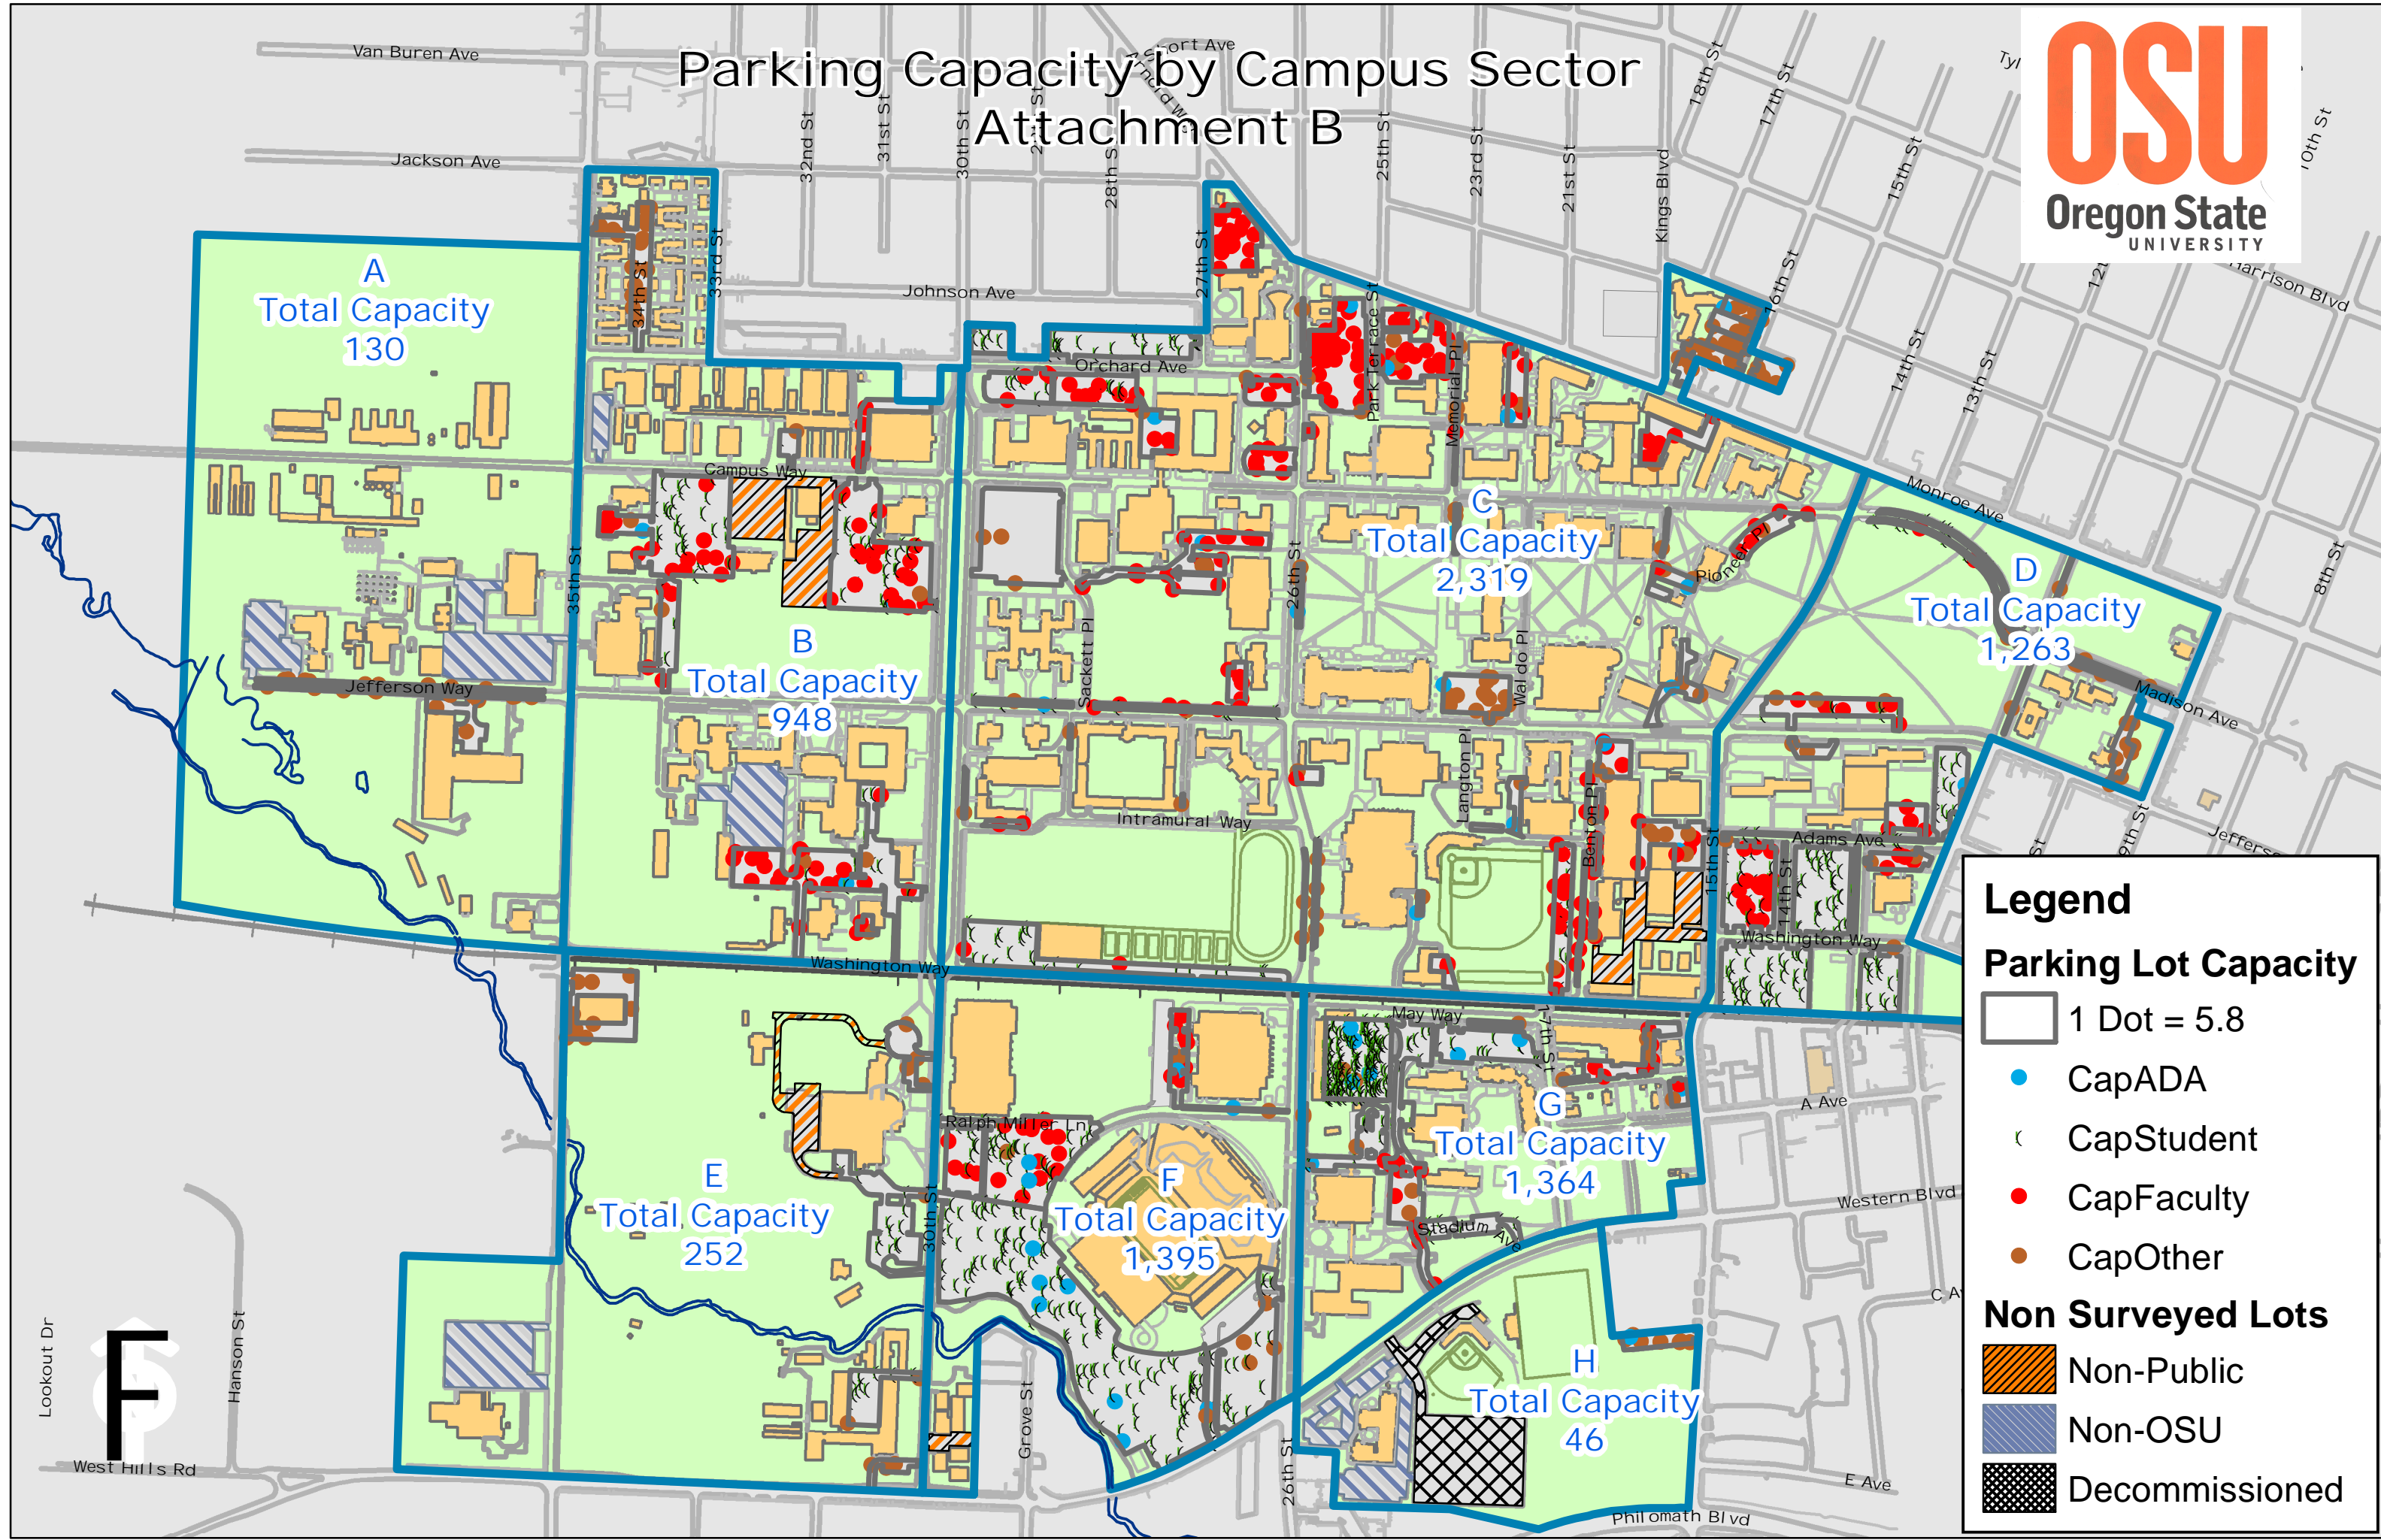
Parking Capacity by Campus Sector
Attachment B

OSU
Oregon State
UNIVERSITY

A
Total Capacity
130

B
Total Capacity
948

C
Total Capacity
2,319

D
Total Capacity
1,263

E
Total Capacity
252

F
Total Capacity
1,395

G
Total Capacity
1,364

H
Total Capacity
46

Van Buren Ave
Jackson Ave
Johnson Ave
Orchard Ave
Campus Way
Jefferson Way
Intramural Way
Washington Way
Monroe Ave
Madison Ave
Adams Ave
May Way
Ralph Miller Ln
Stadium Ave
A Ave
Western Blvd
E Ave
Philomath Blvd
West Hills Rd
Lookout Dr
Hanson St
Grove St
35th St
34th St
33rd St
32nd St
31st St
30th St
28th St
27th St
26th St
25th St
23rd St
21st St
Kings Blvd
18th St
17th St
16th St
15th St
14th St
13th St
12th St
10th St
8th St
Park Terrace St
Memorial Pl
Sackett Pl
Waldo Pl
Langton Pl
Benton Pl
Pioneer Pl
Harrison Blvd
Jefferson

Legend
Parking Lot Capacity
1 Dot = 5.8
CapADA
CapStudent
CapFaculty
CapOther
Non Surveyed Lots
Non-Public
Non-OSU
Decommissioned